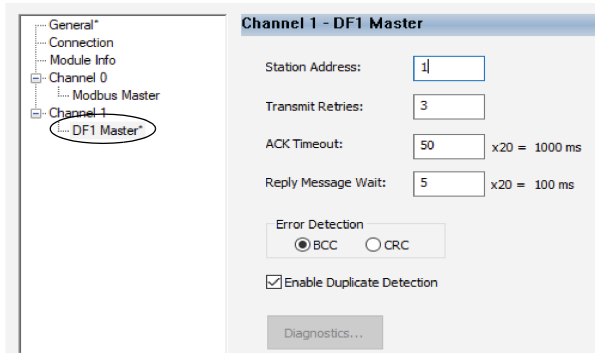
General*
Connection
Module Info
Channel 0
Modbus Master
Channel 1
DF1 Master*

Channel 1 - DF1 Master

Station Address: 1

Transmit Retries: 3

ACK Timeout: 50 x20 = 1000 ms

Reply Message Wait: 5 x20 = 100 ms

Error Detection
BCC CRC

Enable Duplicate Detection

Diagnostics...